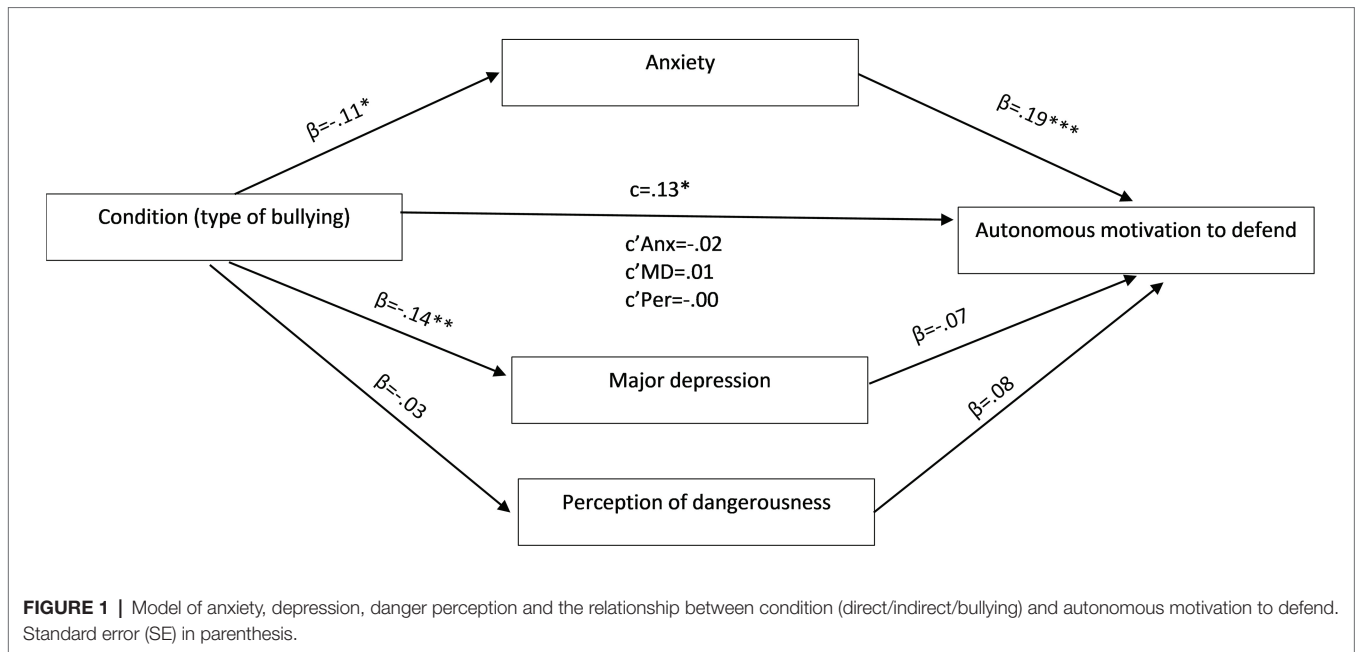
Anxiety

β=-.11*

β=.19***

c=.13*

Condition (type of bullying)

Autonomous motivation to defend

c'Anx=-.02
c'MD=.01
c'Per=-.00

β=-.14**

β=-.07

Major depression

β=-.03

β=.08

Perception of dangerousness

**FIGURE 1 |** Model of anxiety, depression, danger perception and the relationship between condition (direct/indirect/bullying) and autonomous motivation to defend. Standard error (SE) in parenthesis.